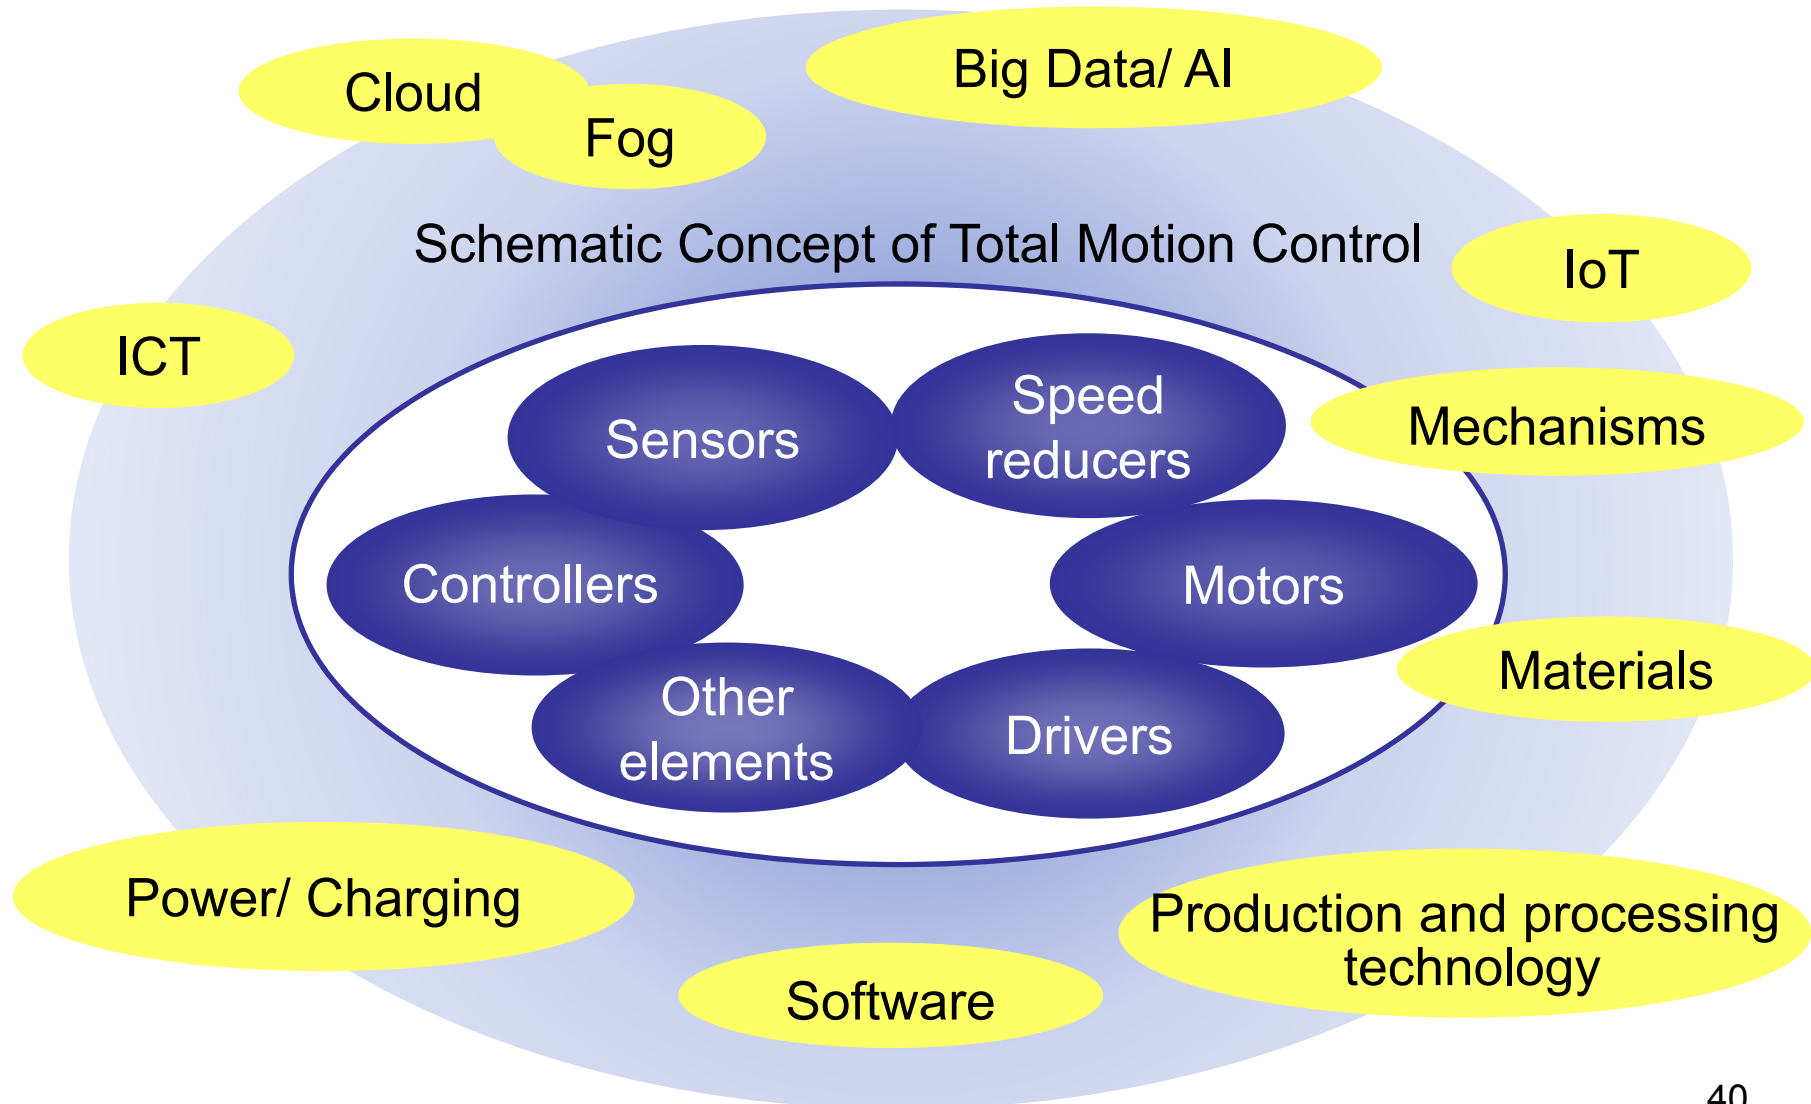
Cloud

Fog

Big Data/ AI

Schematic Concept of Total Motion Control

IoT

ICT

Sensors

Speed reducers

Mechanisms

Controllers

Motors

Materials

Other elements

Drivers

Power/ Charging

Production and processing technology

Software

40